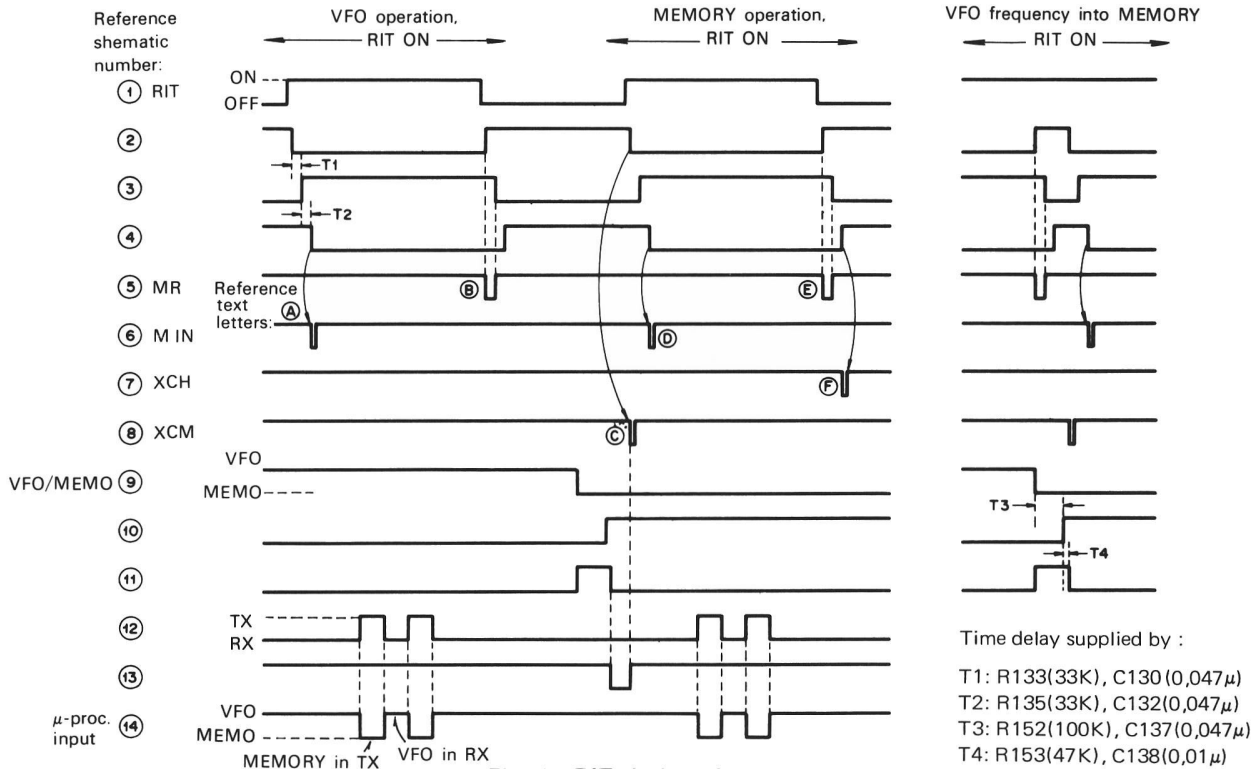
Reference shematic number:

VFO operation, RIT ON

MEMORY operation, RIT ON

VFO frequency into MEMORY RIT ON

① RIT
ON
OFF
②
T1
③
T2
④
⑤ MR
Reference text letters:
Ⓐ
Ⓑ
Ⓔ
⑥ M IN
Ⓓ
⑦ XCH
Ⓕ
⑧ XCM
Ⓒ
VFO/MEMO ⑨
VFO
MEMO
⑩
T3
T4
⑪
⑫
TX
RX
⑬
μ-proc. input ⑭
VFO
MEMO
MEMORY in TX
VFO in RX

Time delay supplied by :

T1: R133(33K), C130(0,047$\mu$)
T2: R135(33K), C132(0,047$\mu$)
T3: R152(100K), C137(0,047$\mu$)
T4: R153(47K), C138(0,01$\mu$)